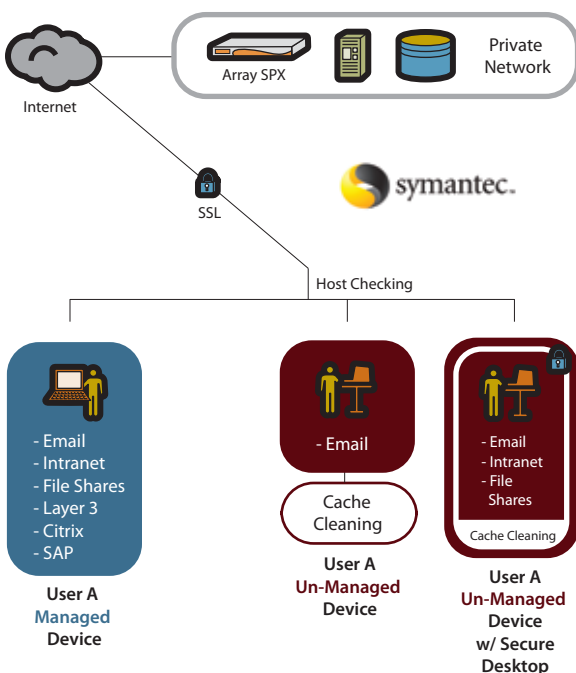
Internet

Array SPX

Private Network

symantec.

SSL

Host Checking

- Email
- Intranet
- File Shares
- Layer 3
- Citrix
- SAP

User A
Managed
Device

- Email

Cache Cleaning

User A
Un-Managed
Device

- Email
- Intranet
- File Shares

Cache Cleaning

User A
Un-Managed
Device
w/ Secure
Desktop